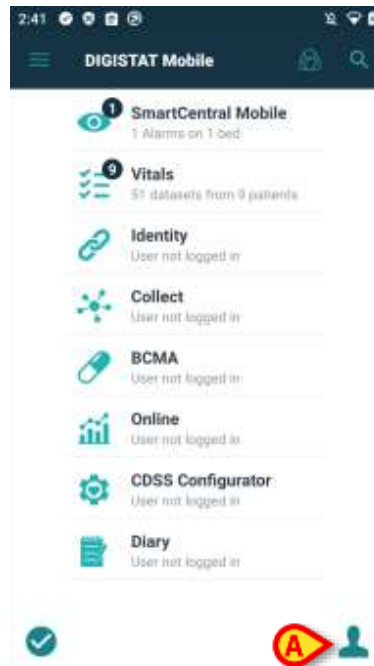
2:41

DIGISTAT Mobile

1
SmartCentral Mobile
1 Alarms on 1 bed

9
Vitals
51 datasets from 9 patients

Identity
User not logged in

Collect
User not logged in

BCMA
User not logged in

Online
User not logged in

CDSS Configurator
User not logged in

Diary
User not logged in

A